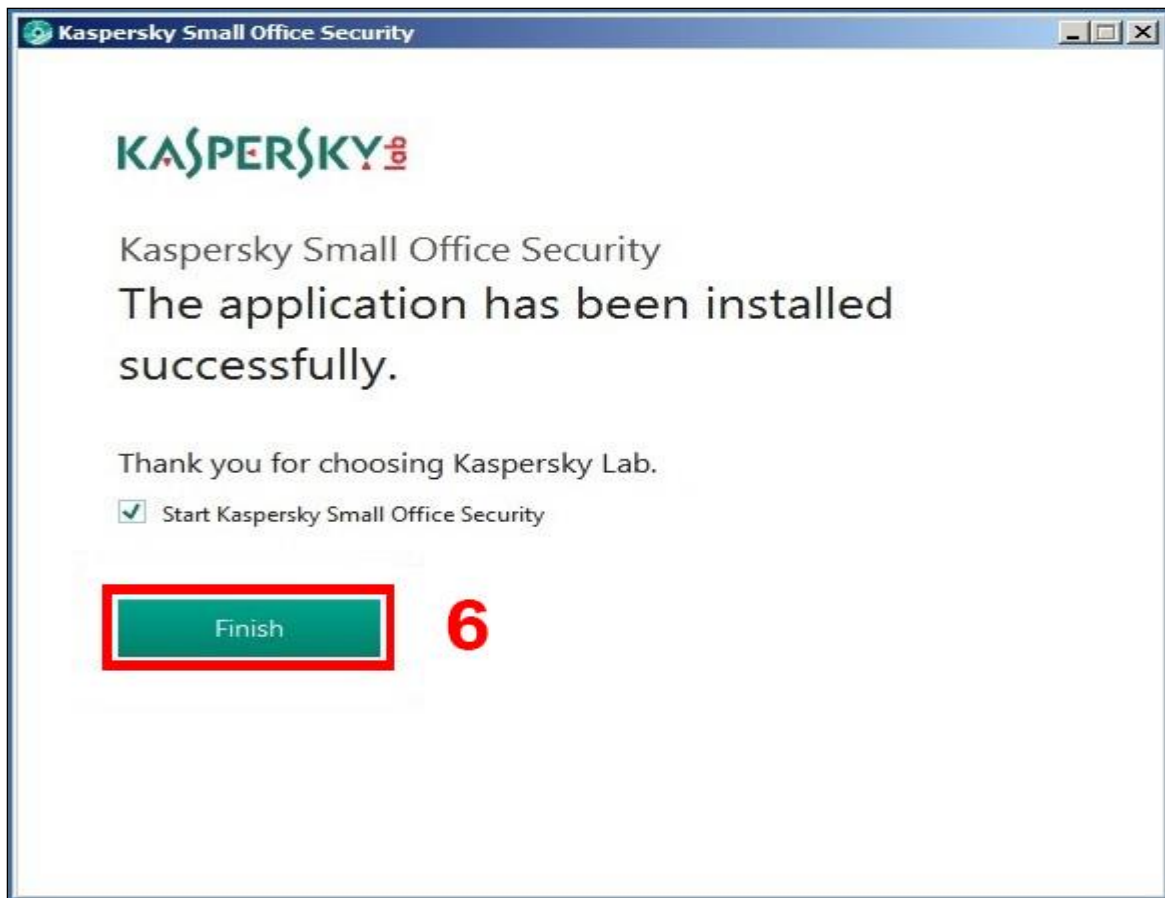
Kaspersky Small Office Security

KASPERSKY lab

Kaspersky Small Office Security

The application has been installed successfully.

Thank you for choosing Kaspersky Lab.

Start Kaspersky Small Office Security

Finish

6